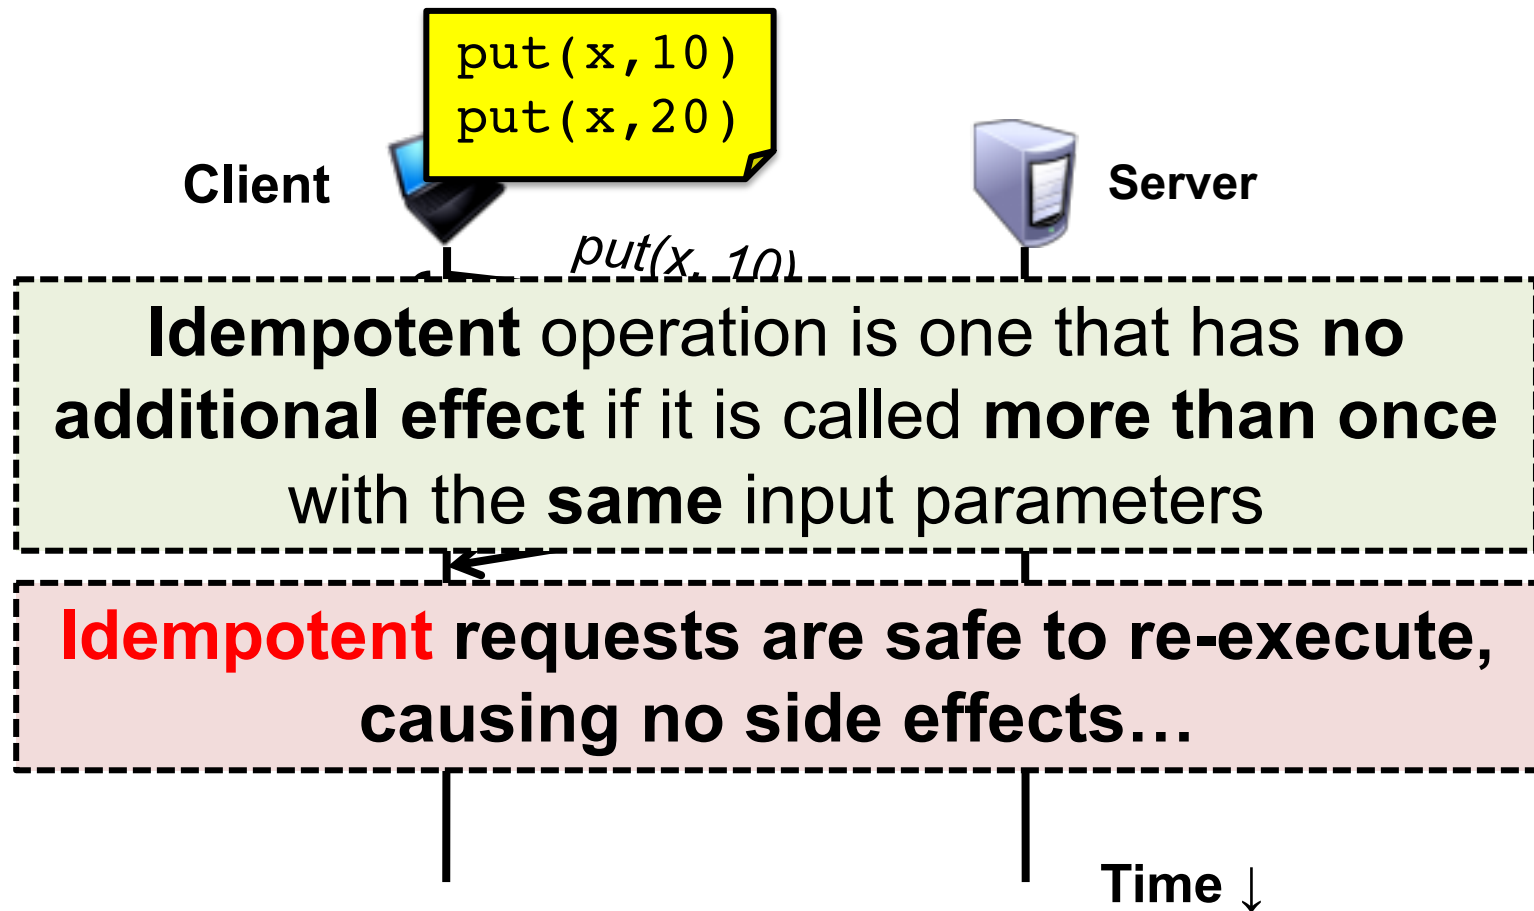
put(x,10)
put(x,20)

Client

Server

put(x, 10)

Idempotent operation is one that has no additional effect if it is called more than once with the same input parameters

Idempotent requests are safe to re-execute, causing no side effects…

Time ↓